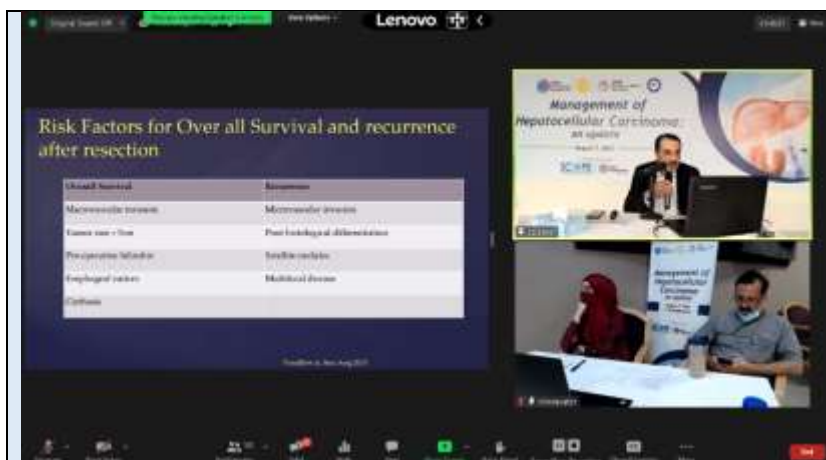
Lenovo

Risk Factors for Over all Survival and recurrence after resection

| Overall Survival | Recurrence |
|---|---|
| Macrovascular invasion | Microvascular invasion |
| Tumor size > 5cm | Poor histological differentiation |
| Pre-operative bilirubin | Satellite nodules |
| Esophageal varices | Multifocal disease |
| Cirrhosis | |

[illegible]

Management of Hepatocellular Carcinoma: an update

Management of Hepatocellular Carcinoma an update